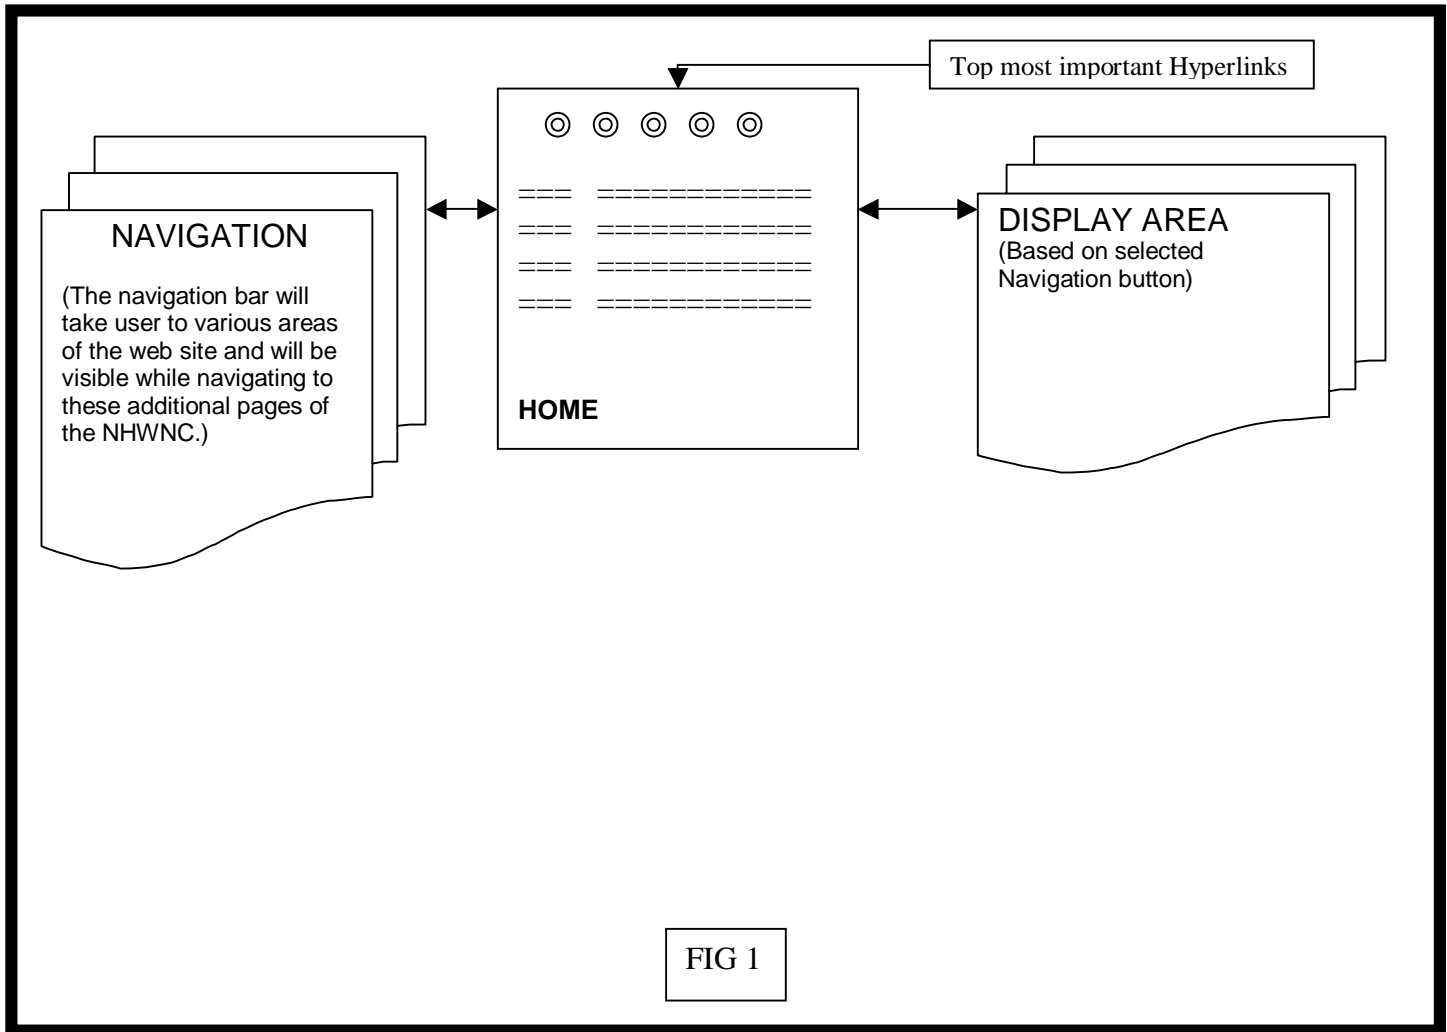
Top most important Hyperlinks

NAVIGATION

(The navigation bar will take user to various areas of the web site and will be visible while navigating to these additional pages of the NHWNC.)

=== ===========
=== ===========
=== ===========
=== ===========

HOME

DISPLAY AREA
(Based on selected Navigation button)

FIG 1